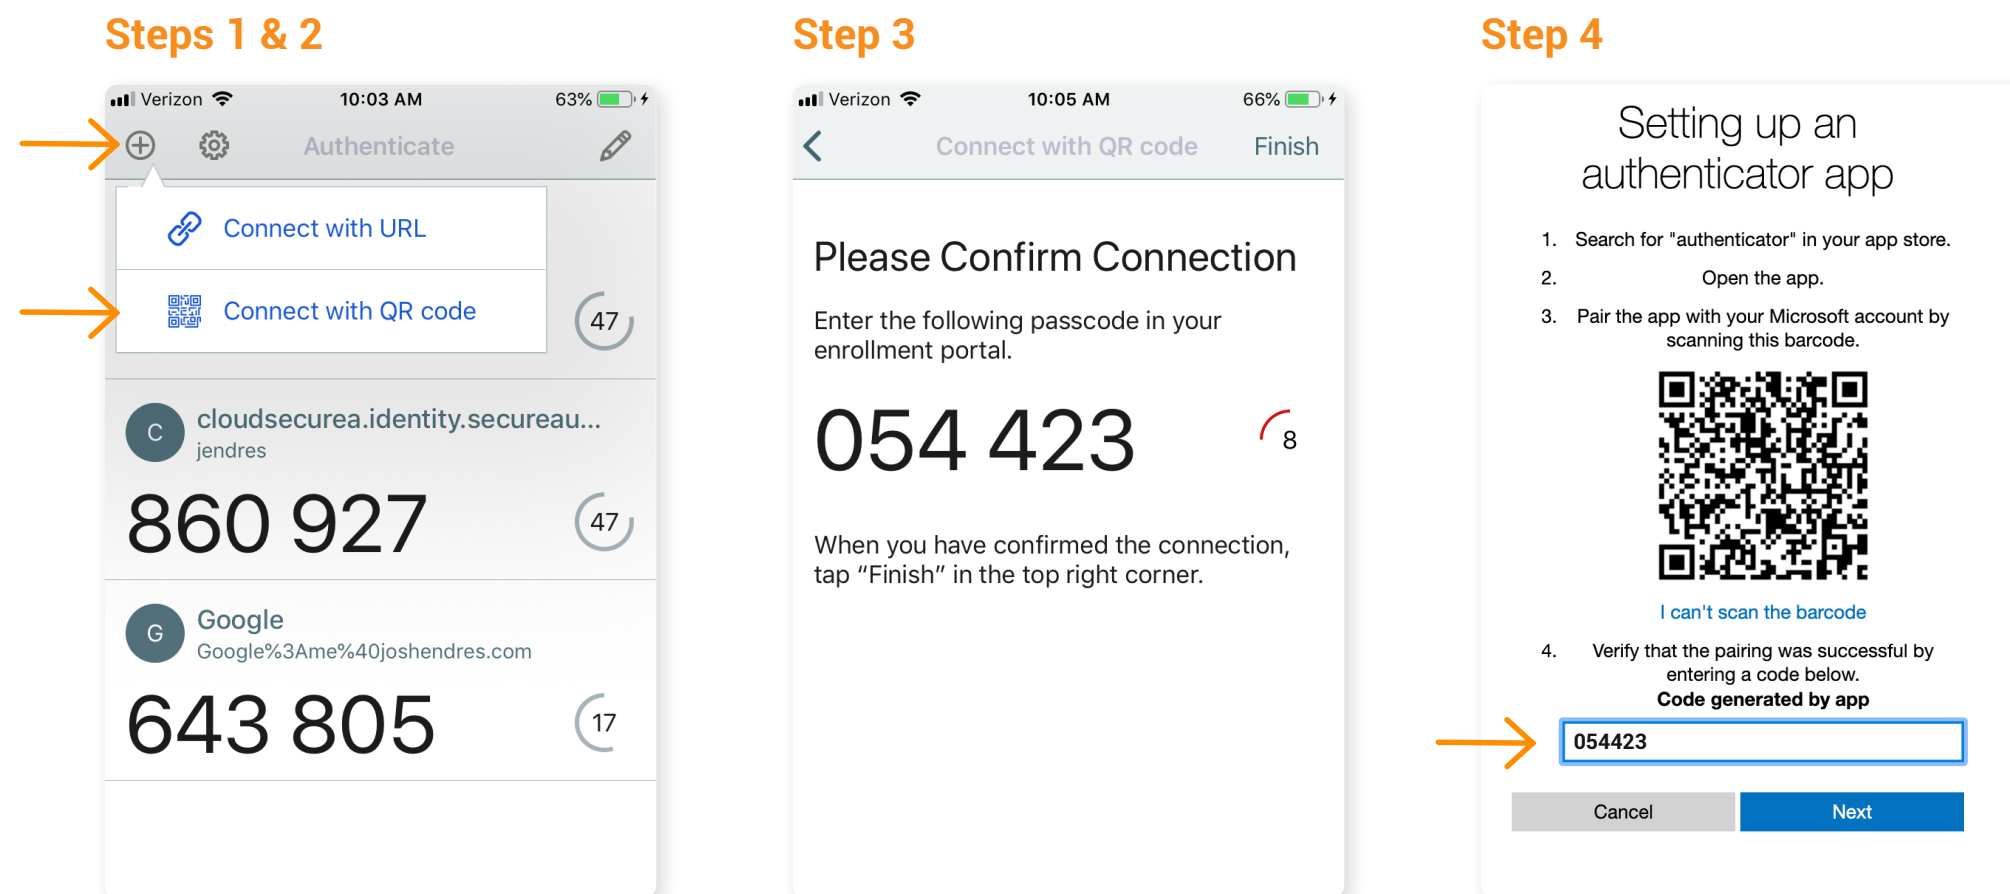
Steps 1 & 2

Verizon 10:03 AM 63%

Authenticate

Connect with URL

Connect with QR code

47

C cloudsecurea.identity.secureau...
jendres

860 927

47

G Google
Google%3Ame%40joshendres.com

643 805

17

Step 3

Verizon 10:05 AM 66%

Connect with QR code Finish

Please Confirm Connection

Enter the following passcode in your enrollment portal.

054 423

8

When you have confirmed the connection, tap “Finish” in the top right corner.

Step 4

Setting up an authenticator app

1. Search for "authenticator" in your app store.

2. Open the app.

3. Pair the app with your Microsoft account by scanning this barcode.

I can't scan the barcode

4. Verify that the pairing was successful by entering a code below.

Code generated by app

054423

Cancel

Next